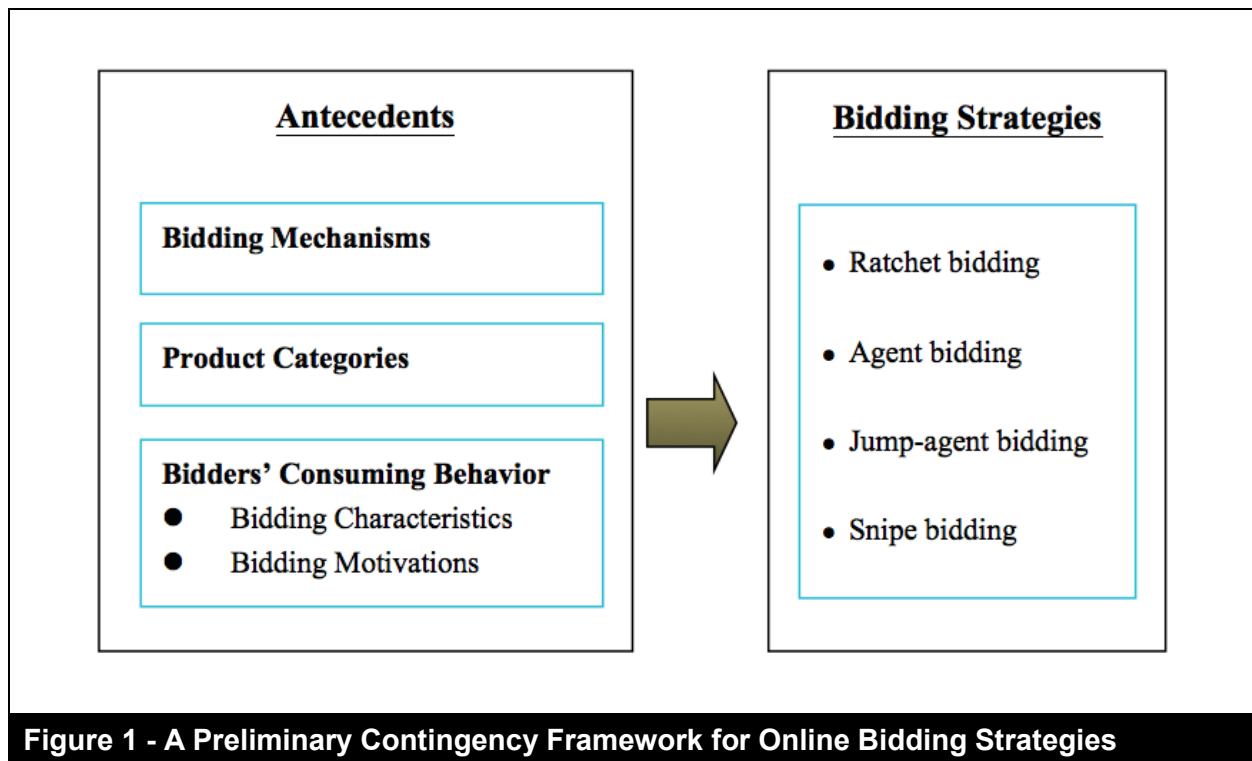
Antecedents

Bidding Mechanisms

Product Categories

Bidders' Consuming Behavior
- Bidding Characteristics
- Bidding Motivations

Bidding Strategies

- Ratchet bidding
- Agent bidding
- Jump-agent bidding
- Snipe bidding

Figure 1 - A Preliminary Contingency Framework for Online Bidding Strategies